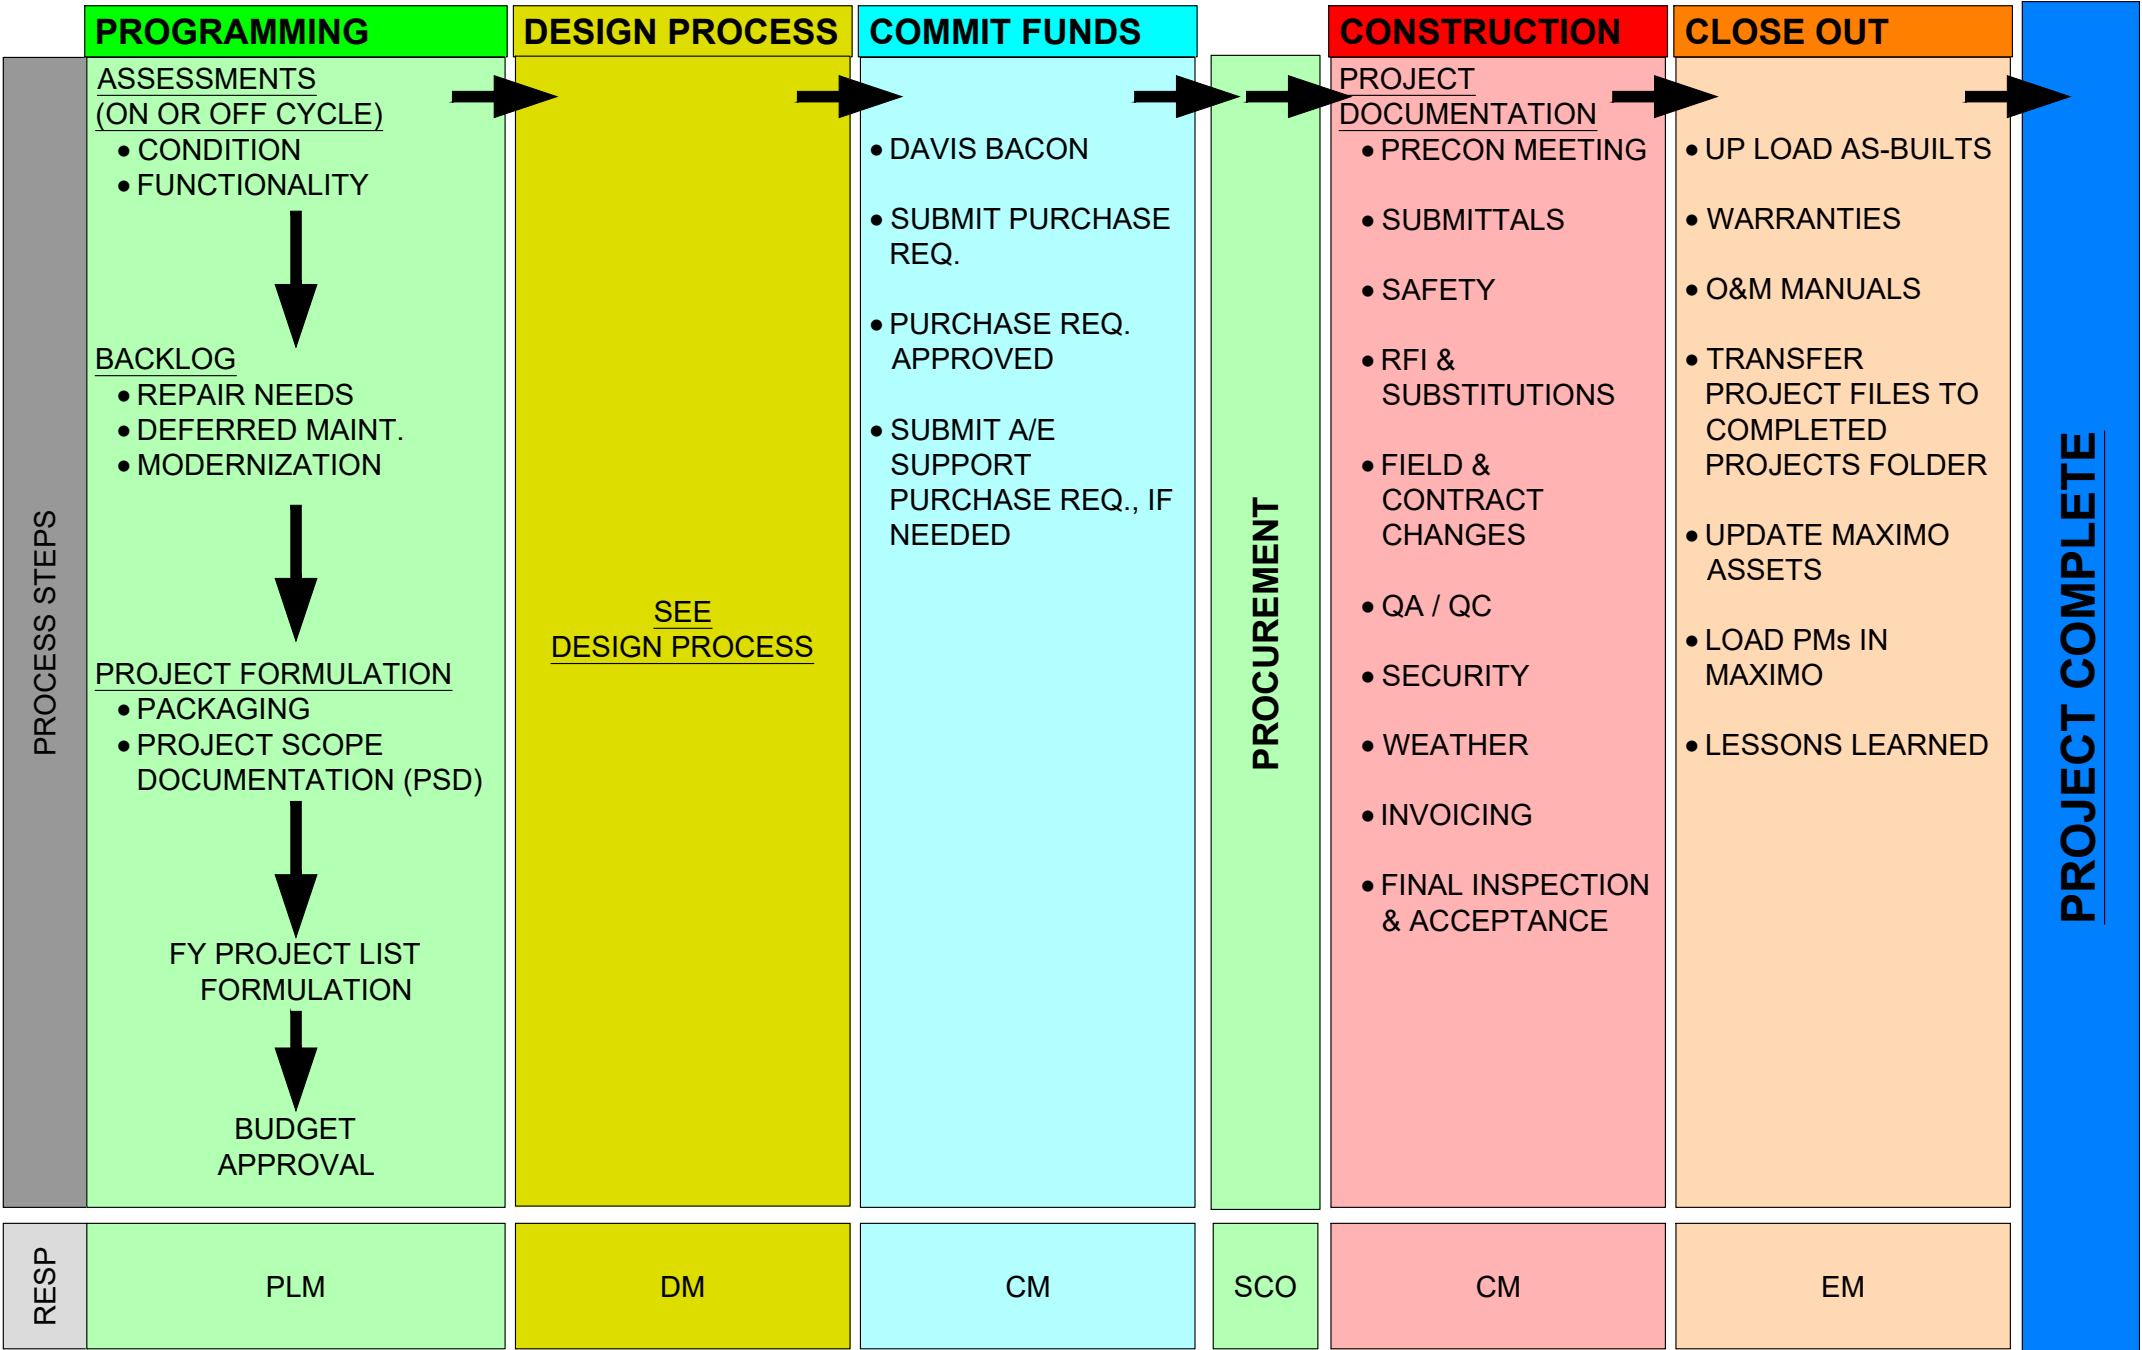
PROCESS STEPS

PROGRAMMING

ASSESSMENTS (ON OR OFF CYCLE)
• CONDITION
• FUNCTIONALITY

BACKLOG
• REPAIR NEEDS
• DEFERRED MAINT.
• MODERNIZATION

PROJECT FORMULATION
• PACKAGING
• PROJECT SCOPE DOCUMENTATION (PSD)

FY PROJECT LIST FORMULATION

BUDGET APPROVAL

DESIGN PROCESS

SEE DESIGN PROCESS

COMMIT FUNDS

• DAVIS BACON

• SUBMIT PURCHASE REQ.

• PURCHASE REQ. APPROVED

• SUBMIT A/E SUPPORT PURCHASE REQ., IF NEEDED

PROCUREMENT

CONSTRUCTION

PROJECT DOCUMENTATION
• PRECON MEETING

• SUBMITTALS

• SAFETY

• RFI & SUBSTITUTIONS

• FIELD & CONTRACT CHANGES

• QA / QC

• SECURITY

• WEATHER

• INVOICING

• FINAL INSPECTION & ACCEPTANCE

CLOSE OUT

• UP LOAD AS-BUILTS

• WARRANTIES

• O&M MANUALS

• TRANSFER PROJECT FILES TO COMPLETED PROJECTS FOLDER

• UPDATE MAXIMO ASSETS

• LOAD PMs IN MAXIMO

• LESSONS LEARNED

PROJECT COMPLETE

RESP

PLM

DM

CM

SCO

CM

EM